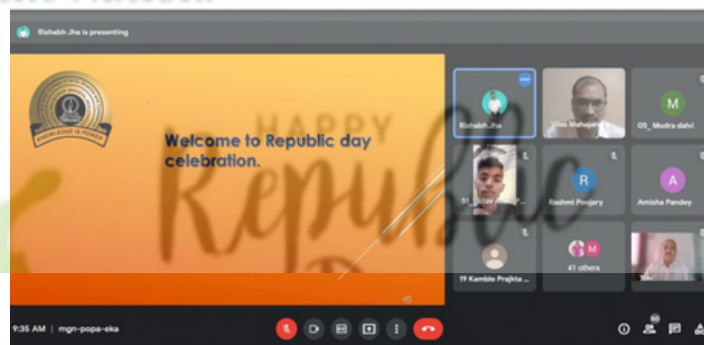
Rishabh Jha is presenting

KNOWLEDGE IS POWER

Welcome to Republic day celebration.

HAPPY Republic

Rishabh Jha

Vilas Mahajan

M
05_ Mudra dalvi

51_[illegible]

R
Rashmi Poojary

A
Amisha Pandey

19 Kamble Prajkta ...

M
41 others

You

9:35 AM | mgn-popa-eka

60